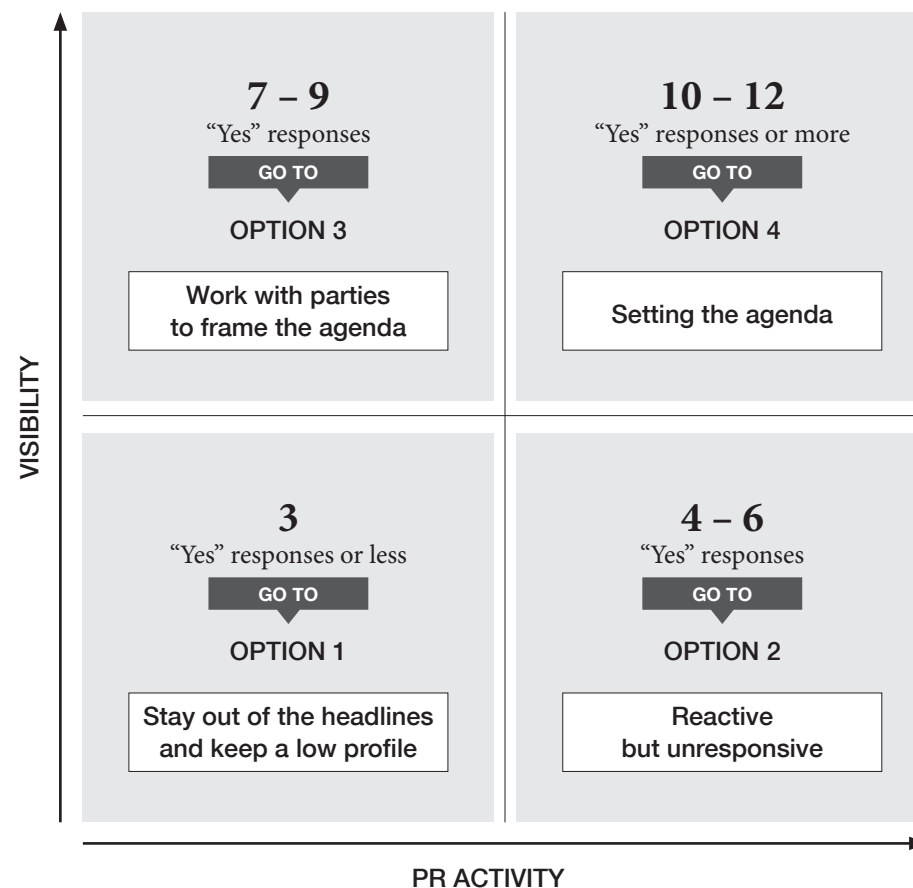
7 – 9
"Yes" responses
GO TO
OPTION 3
Work with parties to frame the agenda

10 – 12
"Yes" responses or more
GO TO
OPTION 4
Setting the agenda

3
"Yes" responses or less
GO TO
OPTION 1
Stay out of the headlines and keep a low profile

4 – 6
"Yes" responses
GO TO
OPTION 2
Reactive but unresponsive

VISIBILITY

PR ACTIVITY